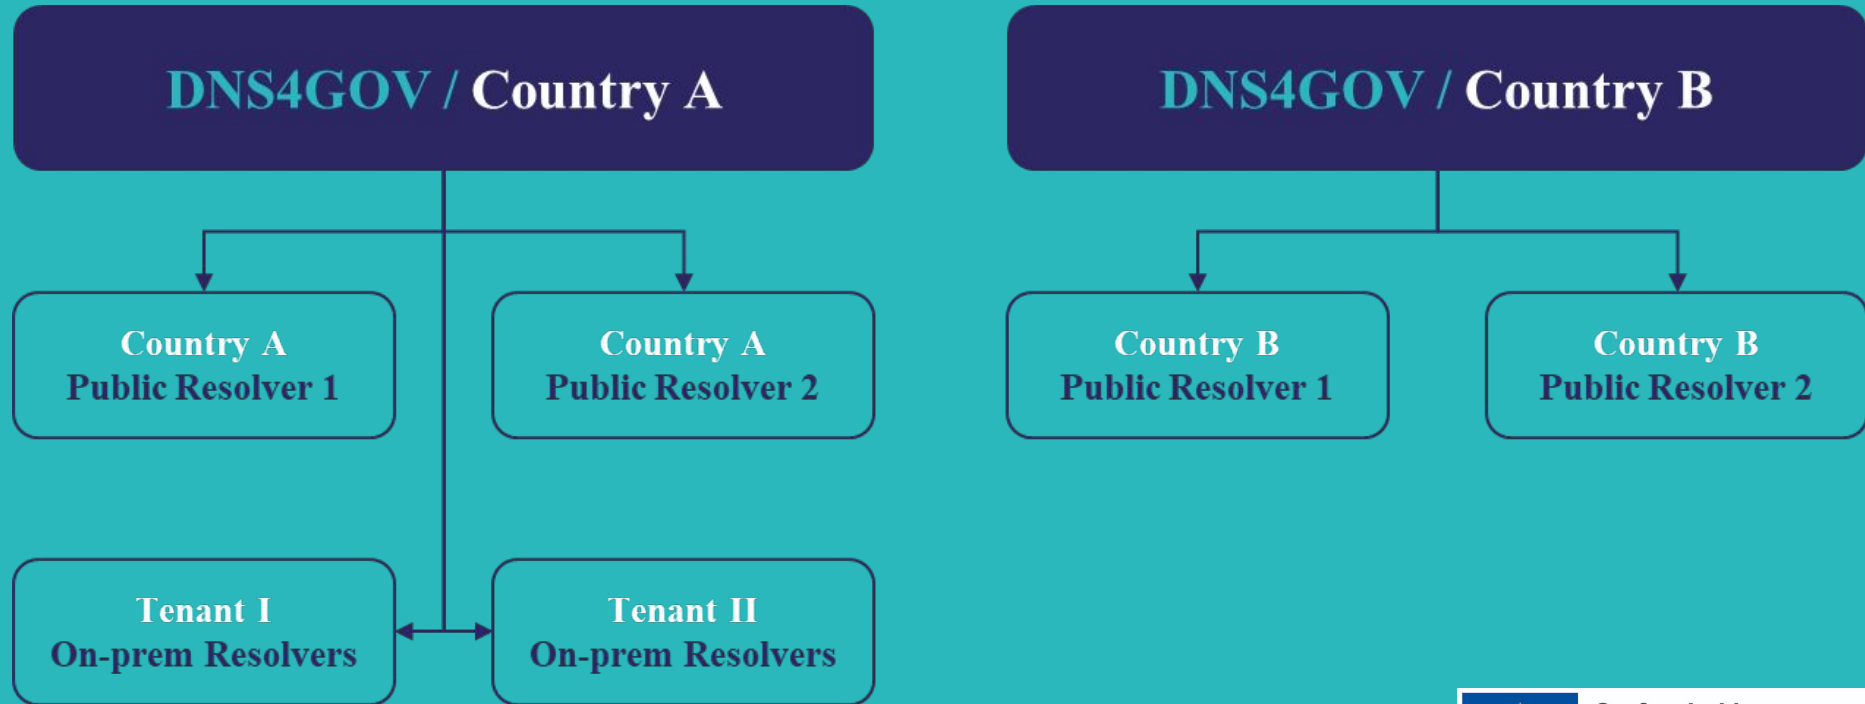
DNS4GOV / Country A

DNS4GOV / Country B

Country A
Public Resolver 1

Country A
Public Resolver 2

Country B
Public Resolver 1

Country B
Public Resolver 2

Tenant I
On-prem Resolvers

Tenant II
On-prem Resolvers

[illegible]